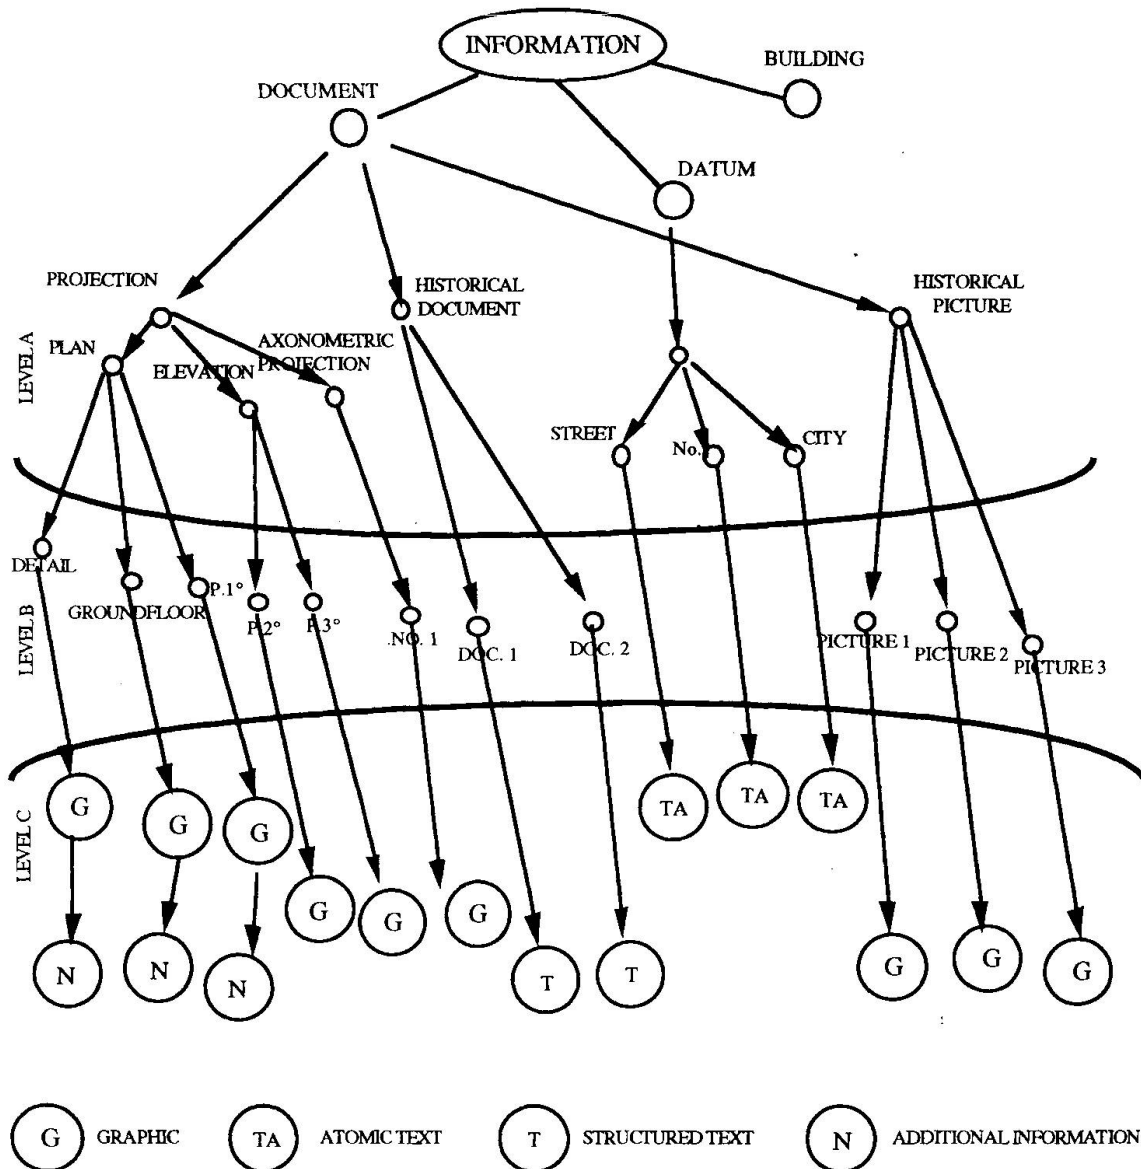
INFORMATION
BUILDING
DOCUMENT
DATUM
PROJECTION
HISTORICAL DOCUMENT
HISTORICAL PICTURE
LEVEL A
PLAN
AXONOMETRIC PROJECTION
ELEVATION
STREET
No.
CITY
DETAIL
GROUNDFLOOR
P.1°
P.2°
P.3°
.NO. 1
DOC. 1
DOC. 2
PICTURE 1
PICTURE 2
PICTURE 3
LEVEL B
LEVEL C
G
G
G
TA
TA
TA
G
G
G
N
N
N
T
T
G
G
G

G GRAPHIC
TA ATOMIC TEXT
T STRUCTURED TEXT
N ADDITIONAL INFORMATION